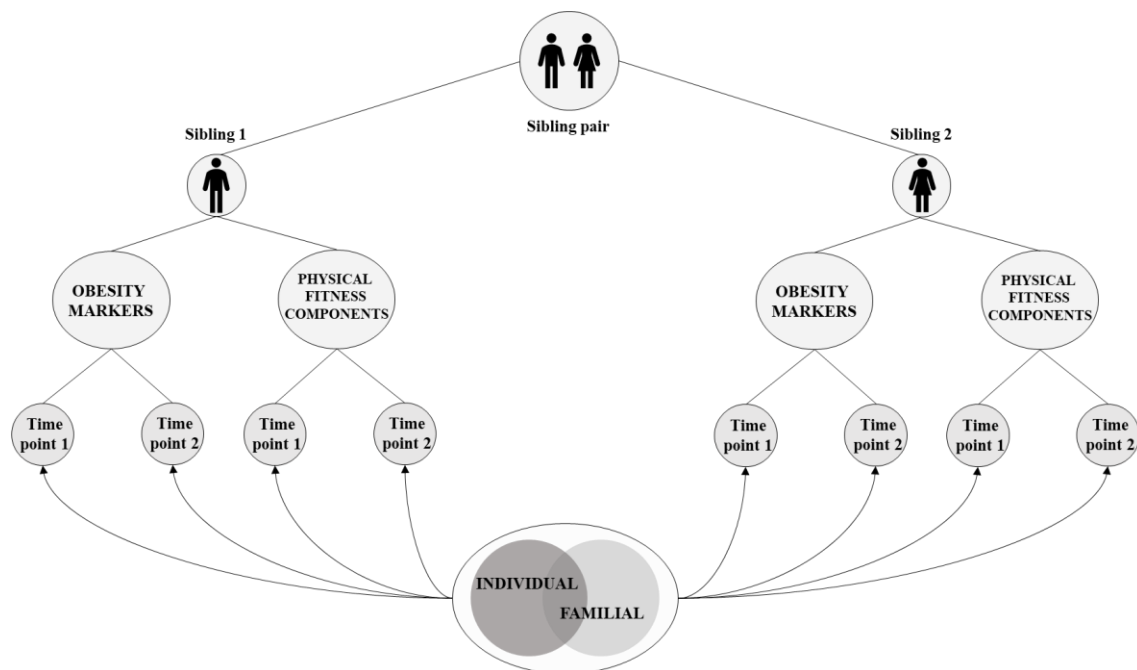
Sibling pair

Sibling 1

Sibling 2

OBESITY MARKERS

PHYSICAL FITNESS COMPONENTS

OBESITY MARKERS

PHYSICAL FITNESS COMPONENTS

Time point 1

Time point 2

Time point 1

Time point 2

Time point 1

Time point 2

Time point 1

Time point 2

INDIVIDUAL

FAMILIAL